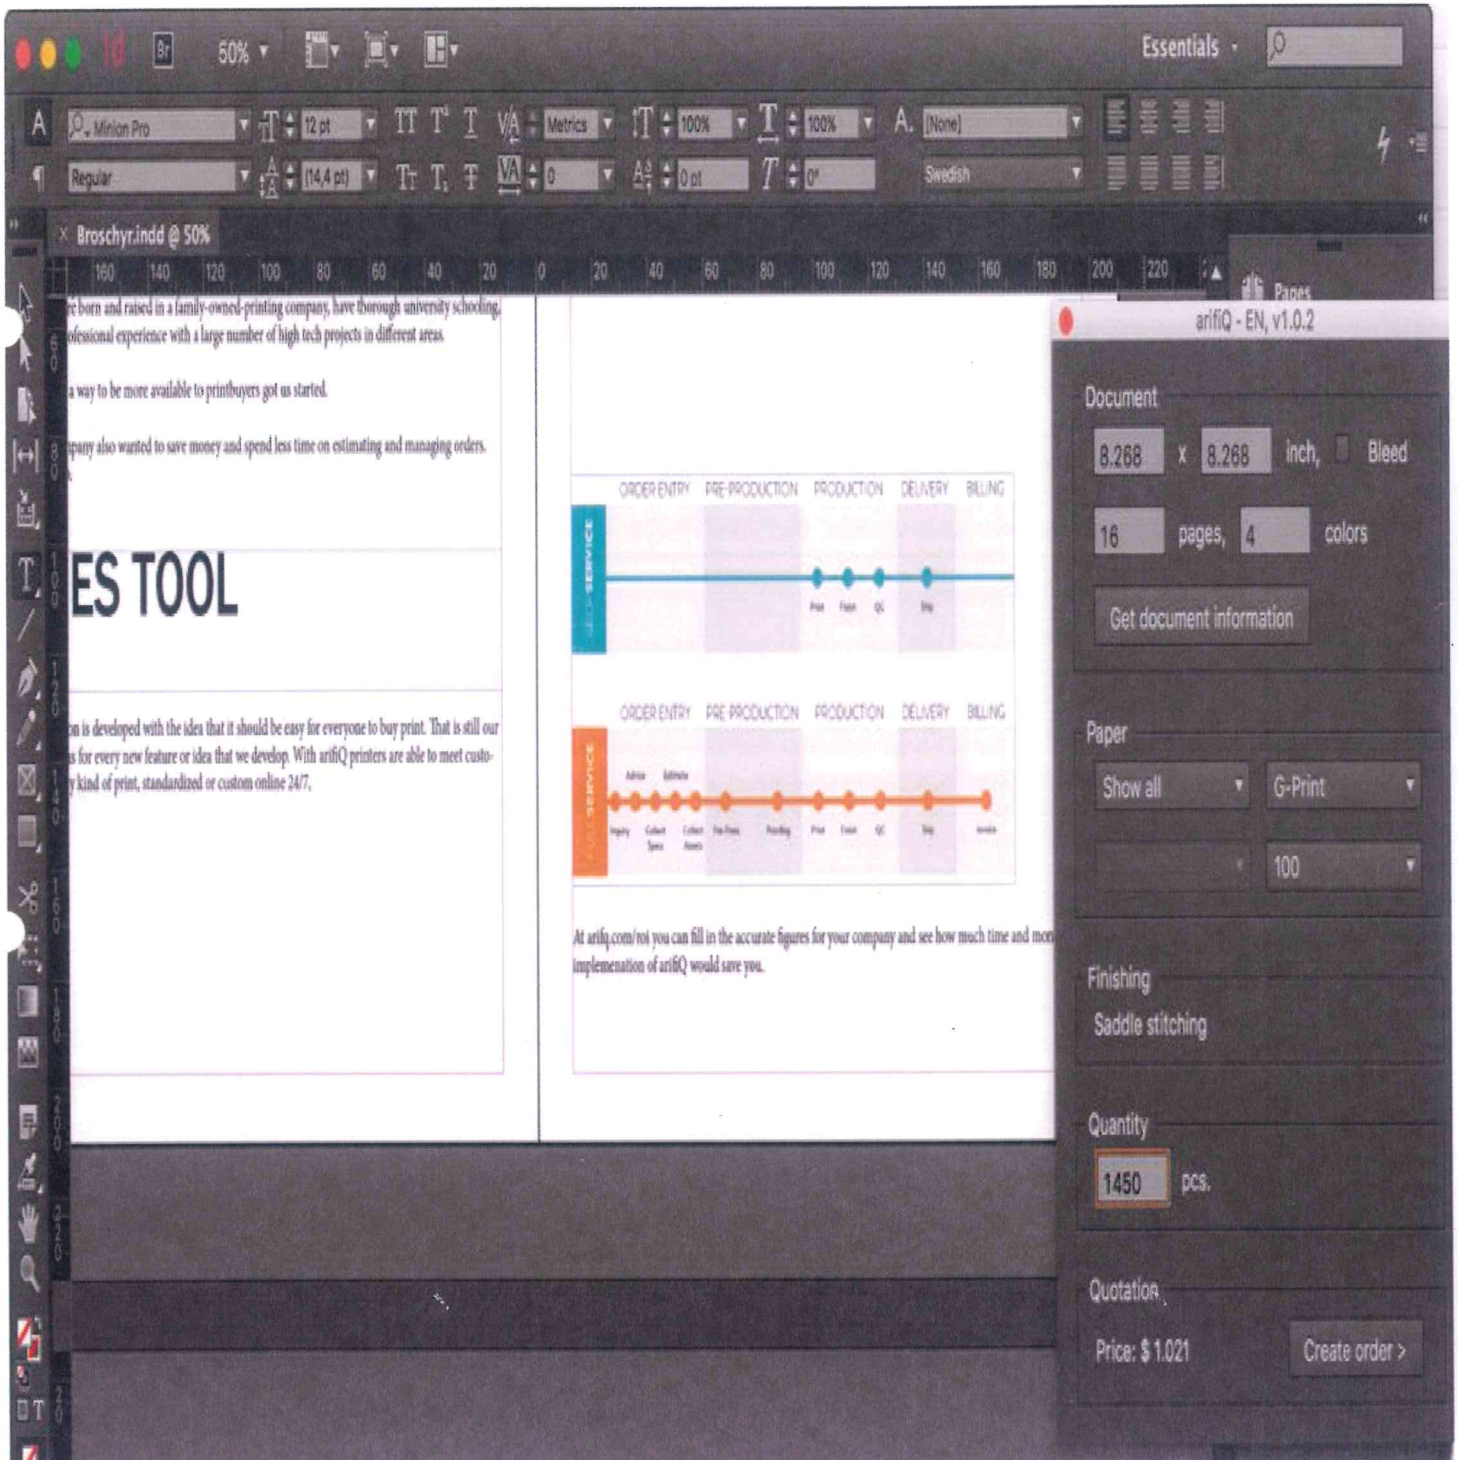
Id Br 50%

Essentials

Minion Pro 12 pt Metrics 100% 100% [None]
Regular (14,4 pt) 0 0 pt 0° Swedish

Broschyr.indd @ 50%

160 140 120 100 80 60 40 20 0 20 40 60 80 100 120 140 160 180 200 220

Pages

re born and raised in a family-owned-printing company, have thorough university schooling, ofessional experience with a large number of high tech projects in different areas.

a way to be more available to printbuyers got us started.

pany also wanted to save money and spend less time on estimating and managing orders.

ES TOOL

on is developed with the idea that it should be easy for everyone to buy print. That is still our s for every new feature or idea that we develop. With arifiQ printers are able to meet custo- y kind of print, standardized or custom online 24/7.

ORDER ENTRY PRE-PRODUCTION PRODUCTION DELIVERY BILLING

SERVICE

ORDER ENTRY PRE-PRODUCTION PRODUCTION DELIVERY BILLING

SERVICE

At arifiq.com/roi you can fill in the accurate figures for your company and see how much time and mon implemenation of arifiQ would save you.

arifiQ - EN, v1.0.2

Document

8.268 x 8.268 inch, Bleed

16 pages, 4 colors

Get document information

Paper

Show all G-Print

100

Finishing

Saddle stitching

Quantity

1450 pcs.

Quotation

Price: $ 1.021 Create order >